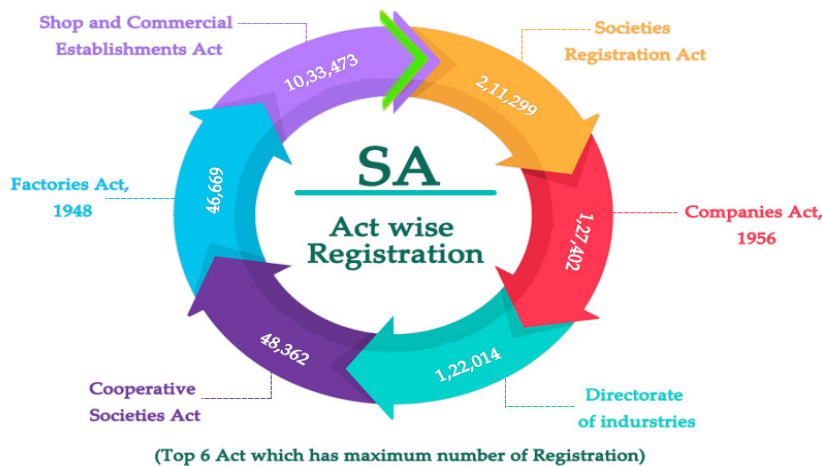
SA

Act wise Registration

Shop and Commercial Establishments Act

10,33,473

Societies Registration Act

2,11,299

Companies Act, 1956

1,27,402

Directorate of indurstries

1,22,014

Cooperative Societies Act

48,362

Factories Act, 1948

46,669

(Top 6 Act which has maximum number of Registration)